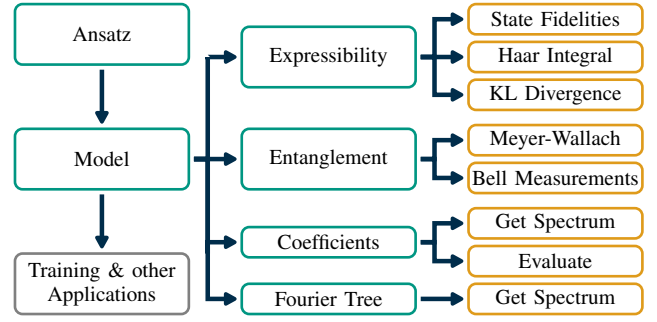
Ansatz

Model

Training & other Applications

Expressibility

Entanglement

Coefficients

Fourier Tree

State Fidelities

Haar Integral

KL Divergence

Meyer-Wallach

Bell Measurements

Get Spectrum

Evaluate

Get Spectrum